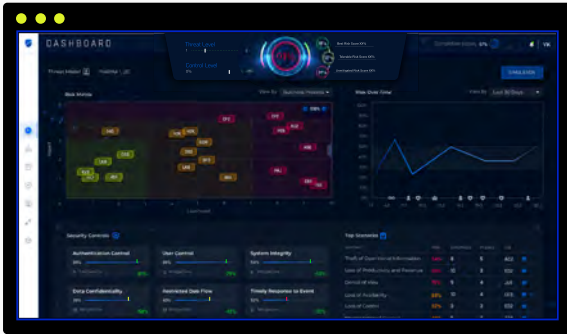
DASHBOARD

Threat Level

Control Level

Risk Matrix

Risk Over Time

CHALLENGE

Security Controls

Authentication Control

User Control

System Integrity

Data Confidentiality

Restricted Data Flow

Timely Response to Event

Top Scenarios

Theft of Operational Information

Loss of Productivity and Revenue

Denial of View

Loss of Availability

Loss of Control

Likelihood

Impact